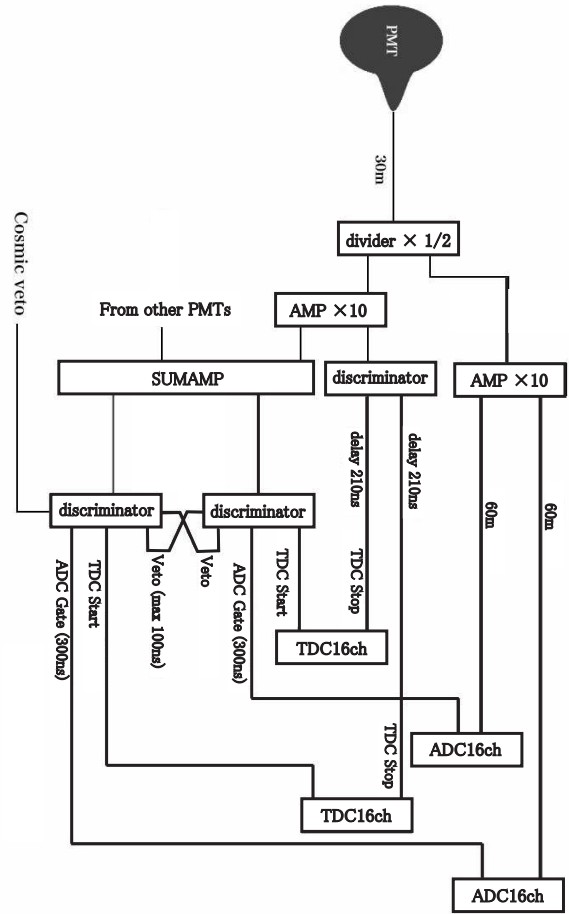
PMT

30m

divider × 1/2

Cosmic veto

From other PMTs

AMP ×10

SUMAMP

discriminator

AMP ×10

delay 210ns

delay 210ns

60m

60m

discriminator

discriminator

Veto (max 100ns)

Veto

ADC Gate (300ns)

TDC Start

ADC Gate (300ns)

TDC Start

TDC Stop

TDC16ch

TDC Stop

ADC16ch

TDC16ch

ADC16ch